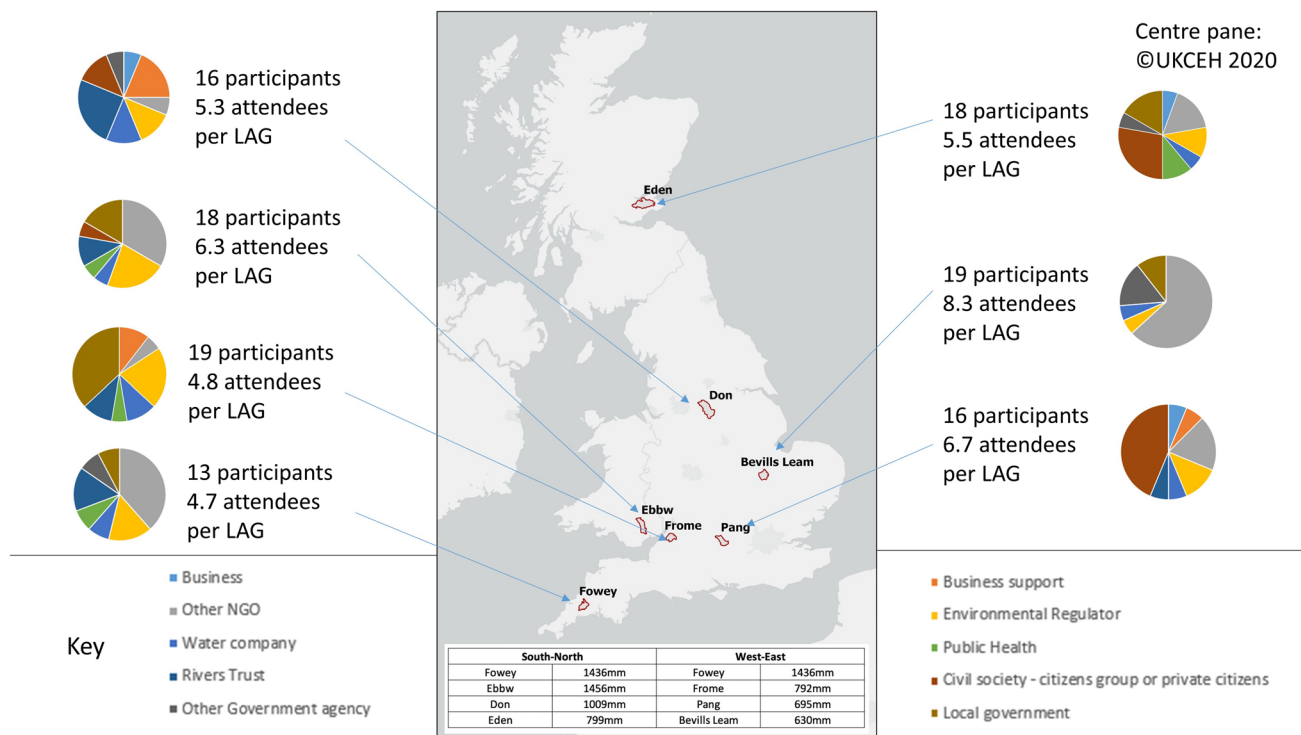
16 participants
5.3 attendees
per LAG

18 participants
6.3 attendees
per LAG

19 participants
4.8 attendees
per LAG

13 participants
4.7 attendees
per LAG

Eden

Don

Bevills Leam

Ebbw

Frome

Pang

Fowey

| South-North | | West-East | |
|---|---|---|---|
| Fowey | 1436mm | Fowey | 1436mm |
| Ebbw | 1456mm | Frome | 792mm |
| Don | 1009mm | Pang | 695mm |
| Eden | 799mm | Bevills Leam | 630mm |

Centre pane:
©UKCEH 2020

18 participants
5.5 attendees
per LAG

19 participants
8.3 attendees
per LAG

16 participants
6.7 attendees
per LAG

Key

Business

Other NGO

Water company

Rivers Trust

Other Government agency

Business support

Environmental Regulator

Public Health

Civil society - citizens group or private citizens

Local government